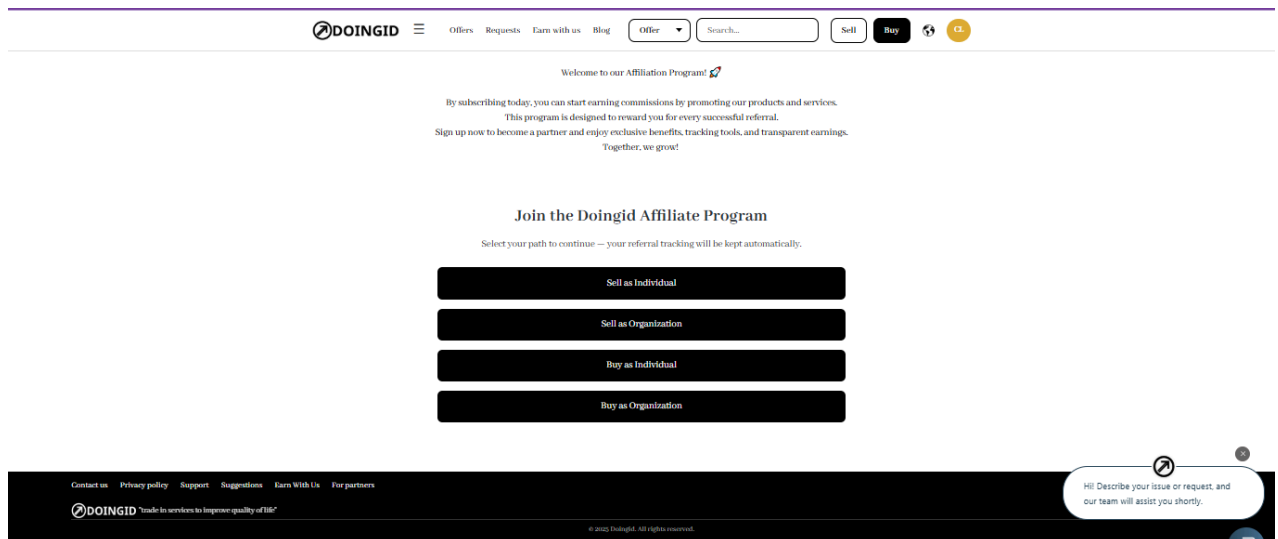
DOINGID ☰ Offers Requests Earn with us Blog Offer Search... Sell Buy CL

Welcome to our Affiliation Program! 🚀

By subscribing today, you can start earning commissions by promoting our products and services.
This program is designed to reward you for every successful referral.
Sign up now to become a partner and enjoy exclusive benefits, tracking tools, and transparent earnings.
Together, we grow!

Join the Doingid Affiliate Program

Select your path to continue — your referral tracking will be kept automatically.

Sell as Individual

Sell as Organization

Buy as Individual

Buy as Organization

Contact us Privacy policy Support Suggestions Earn With Us For partners

DOINGID "trade in services to improve quality of life"

© 2025 Doingid. All rights reserved.

Hi! Describe your issue or request, and our team will assist you shortly.